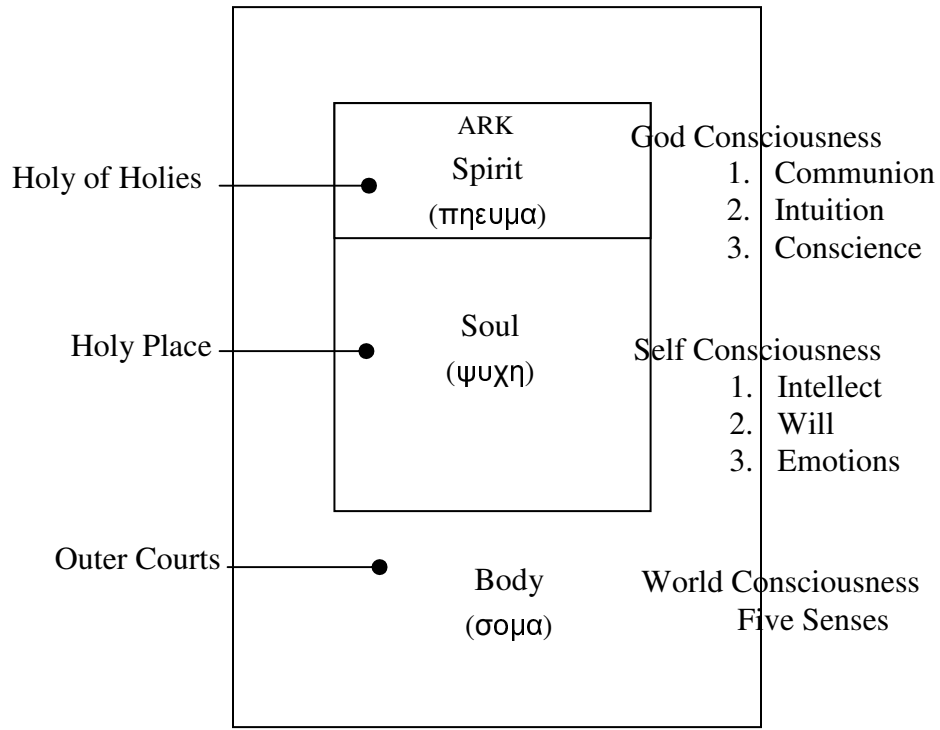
ARK
Spirit
(πηευμα)

God Consciousness
1. Communion
2. Intuition
3. Conscience

Holy of Holies

Soul
(ψυχη)

Self Consciousness
1. Intellect
2. Will
3. Emotions

Holy Place

Outer Courts

Body
(σομα)

World Consciousness
Five Senses